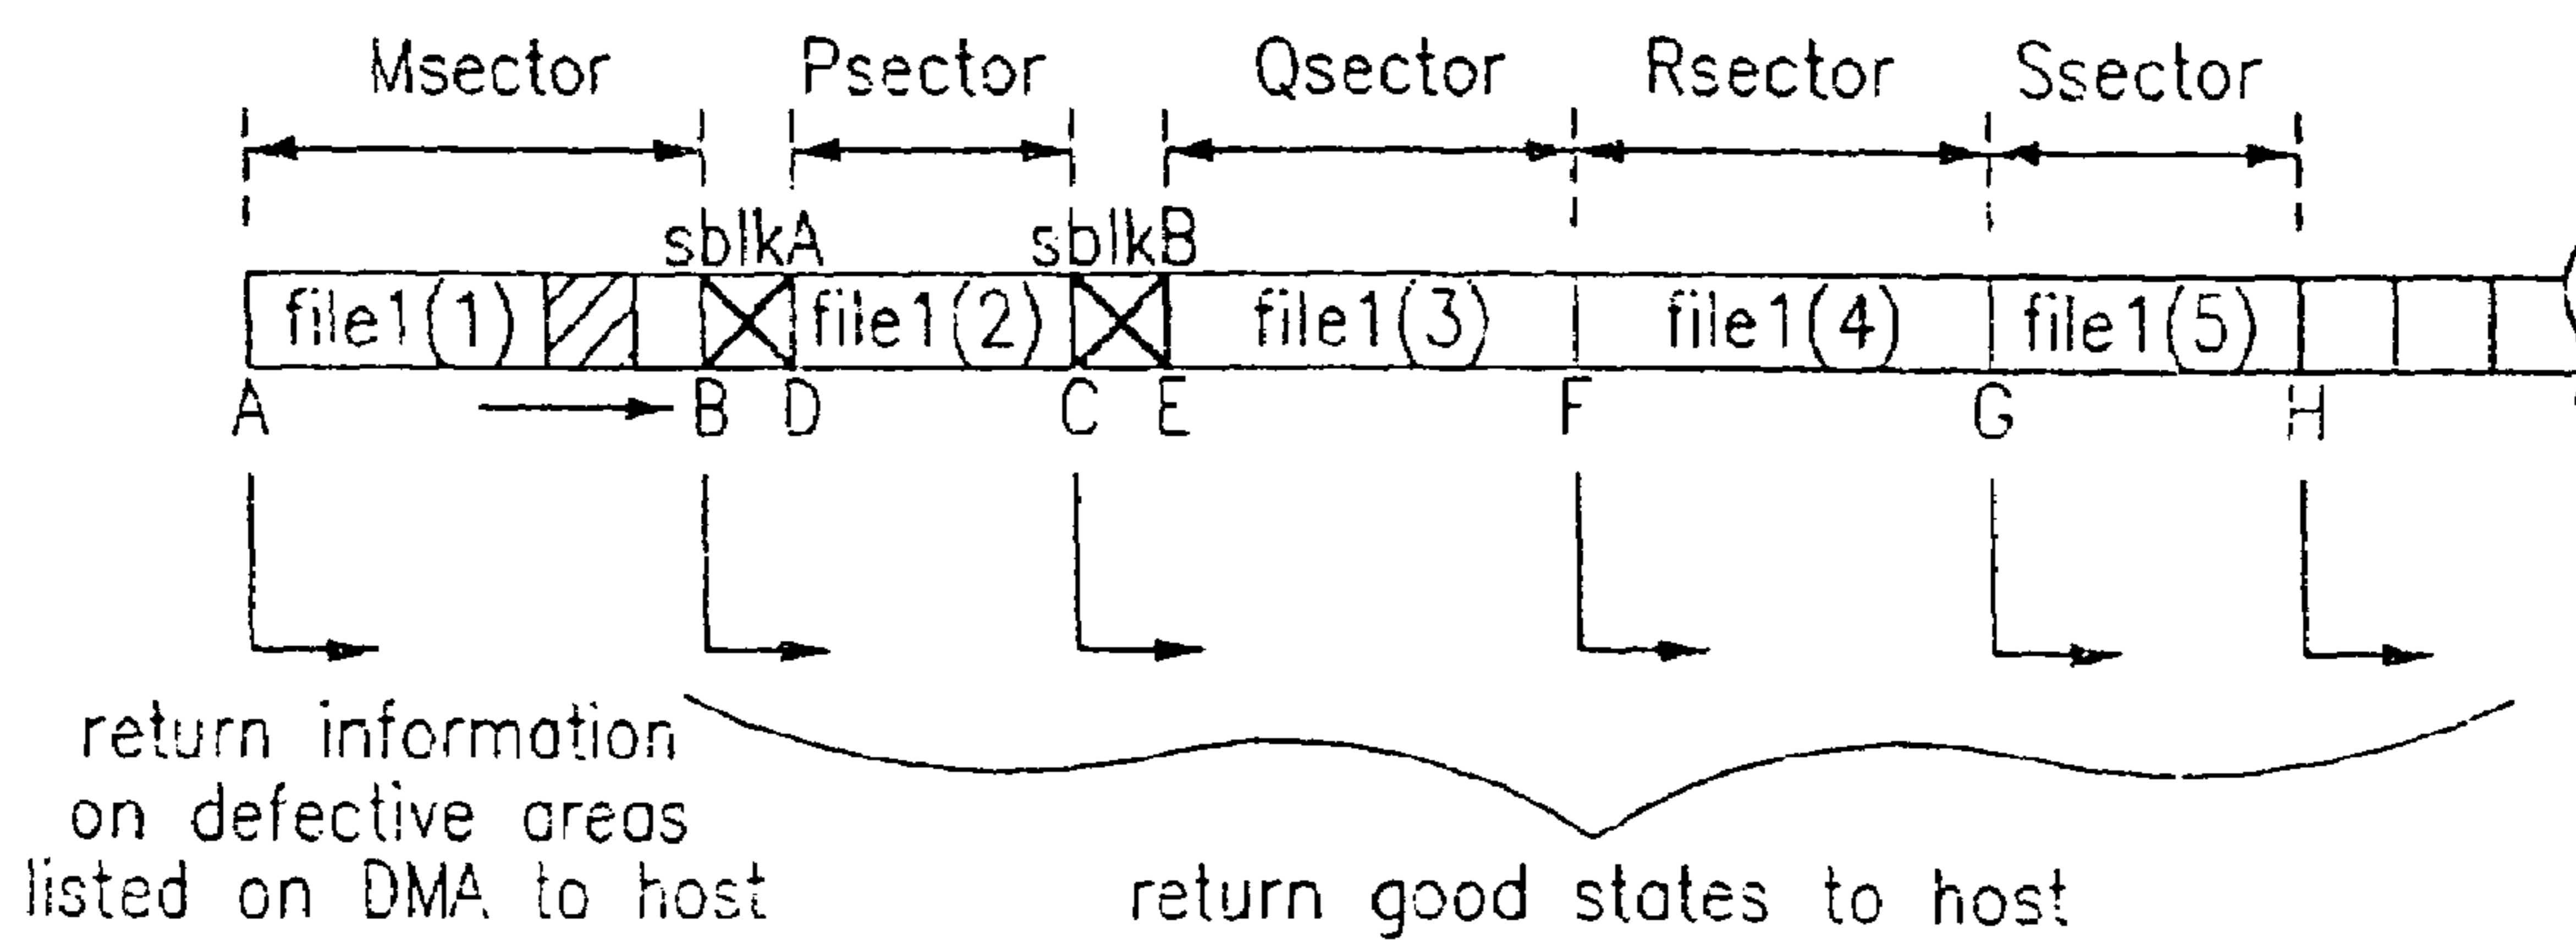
Msector Psector Qsector Rsector Ssector

sblkA sblkB

file1(1) file1(2) file1(3) file1(4) file1(5)

A B D C E F G H

return information on defective areas listed on DMA to host

return good states to host